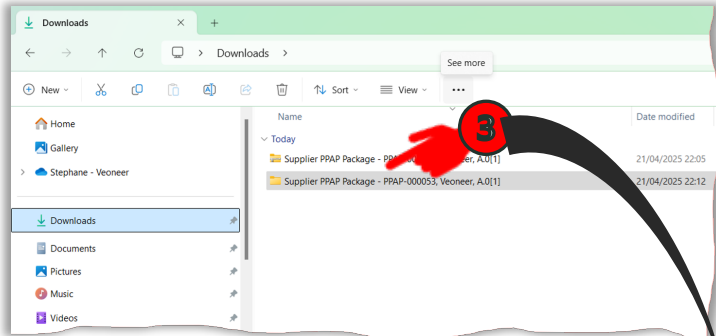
Downloads

Downloads >

See more

New
Sort
View
...

Home
Gallery
Stephane - Veoneer

Downloads
Documents
Pictures
Music
Videos

Name
Date modified

Today

Supplier PPAP Package - PP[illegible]eer, A.0[1]
21/04/2025 22:05

Supplier PPAP Package - PPAP-000053, Veoneer, A.0[1]
21/04/2025 22:12

3